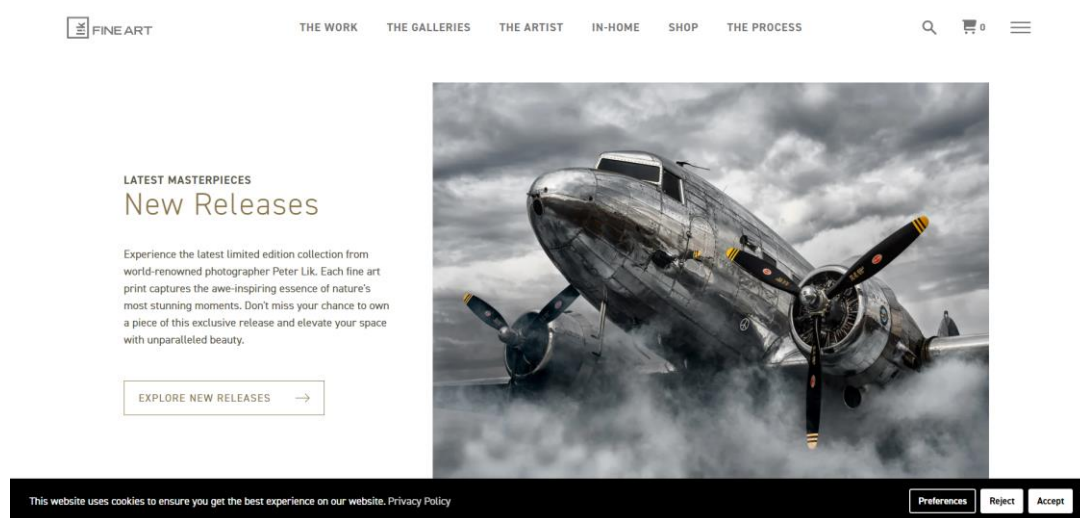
LIK FINE ART

THE WORK THE GALLERIES THE ARTIST IN-HOME SHOP THE PROCESS

0

LATEST MASTERPIECES

New Releases

Experience the latest limited edition collection from world-renowned photographer Peter Lik. Each fine art print captures the awe-inspiring essence of nature's most stunning moments. Don't miss your chance to own a piece of this exclusive release and elevate your space with unparalleled beauty.

EXPLORE NEW RELEASES →

This website uses cookies to ensure you get the best experience on our website. Privacy Policy

Preferences Reject Accept